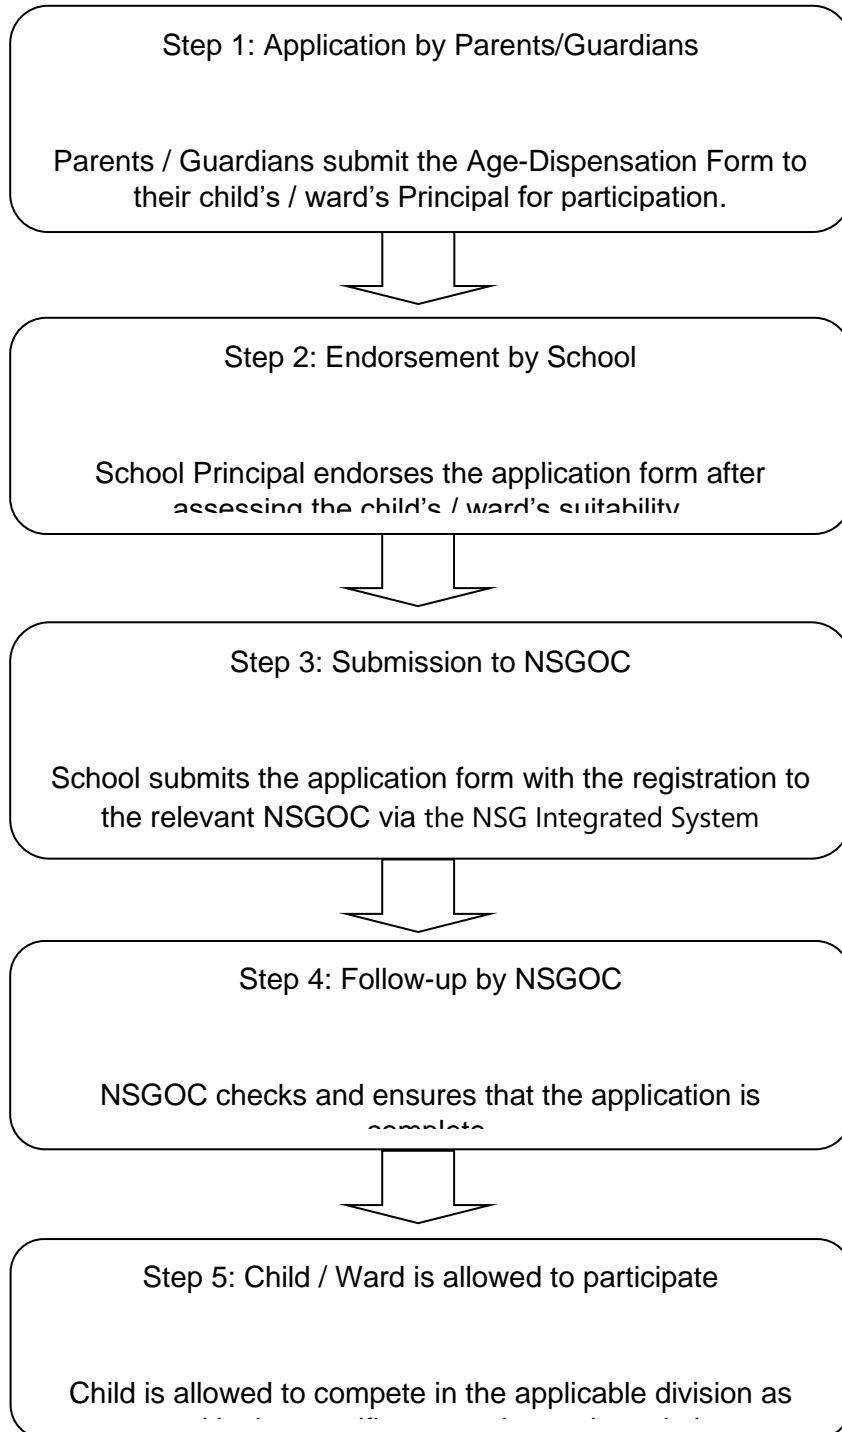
Step 1: Application by Parents/Guardians

Parents / Guardians submit the Age-Dispensation Form to their child's / ward's Principal for participation.

Step 2: Endorsement by School

School Principal endorses the application form after assessing the child's / ward's suitability

Step 3: Submission to NSGOC

School submits the application form with the registration to the relevant NSGOC via the NSG Integrated System

Step 4: Follow-up by NSGOC

NSGOC checks and ensures that the application is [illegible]

Step 5: Child / Ward is allowed to participate

Child is allowed to compete in the applicable division as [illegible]